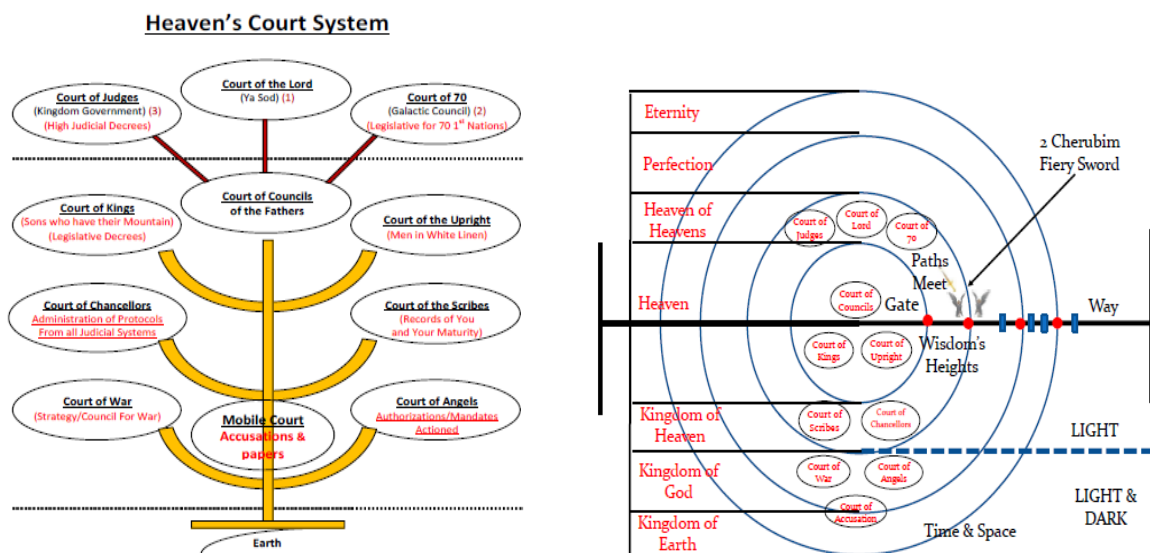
Heaven's Court System

Court of Judges
(Kingdom Government) (3)
(High Judicial Decrees)

Court of the Lord
(Ya Sod) (1)

Court of 70
(Galactic Council) (2)
(Legislative for 70 1$^{st}$ Nations)

Court of Councils
of the Fathers

Court of Kings
(Sons who have their Mountain)
(Legislative Decrees)

Court of the Upright
(Men in White Linen)

Court of Chancellors
Administration of Protocols
From all Judicial Systems

Court of the Scribes
(Records of You
and Your Maturity)

Court of War
(Strategy/Council For War)

Mobile Court
Accusations &
papers

Court of Angels
Authorizations/Mandates
Actioned

Earth

Eternity
Perfection
Heaven of Heavens
Heaven
Kingdom of Heaven
Kingdom of God
Kingdom of Earth

2 Cherubim
Fiery Sword

Court of Judges
Court of Lord
Court of 70
Paths Meet
Court of Councils
Gate
Way
Court of Kings
Court of Upright
Wisdom's Heights
Court of Scribes
Court of Chancellors
LIGHT
Court of War
Court of Angels
LIGHT & DARK
Court of Accusation
Time & Space